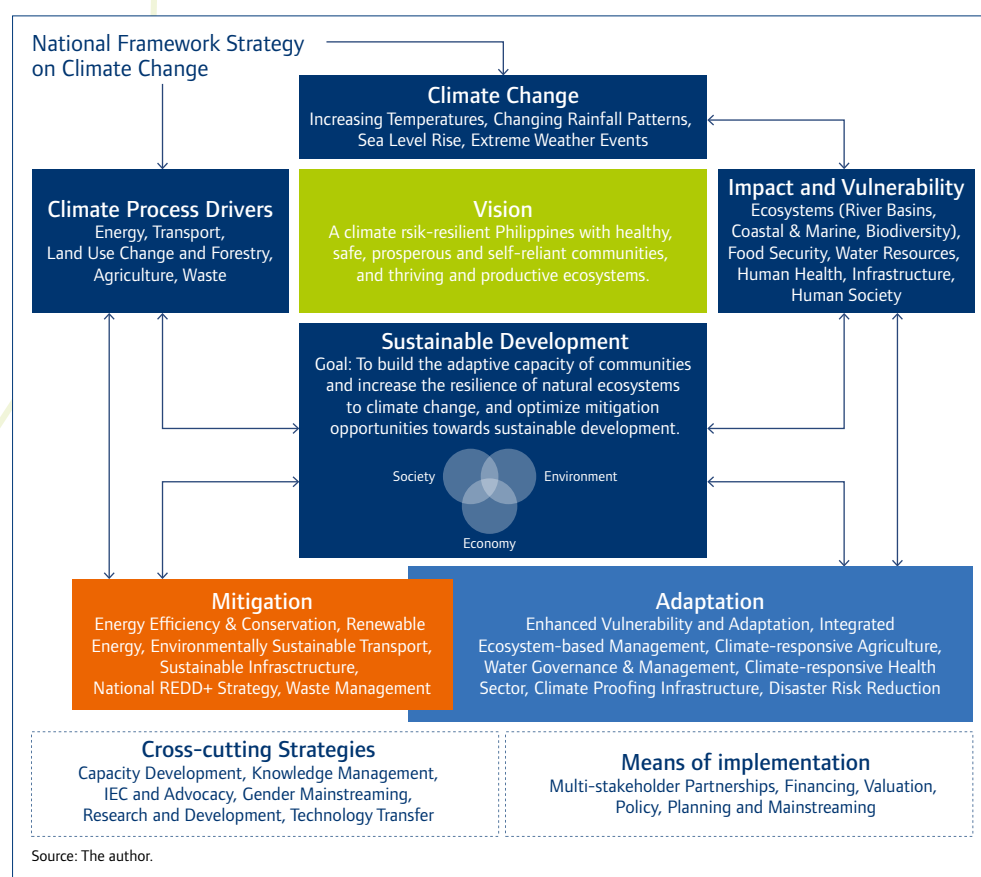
National Framework Strategy on Climate Change

Climate Change
Increasing Temperatures, Changing Rainfall Patterns, Sea Level Rise, Extreme Weather Events

Climate Process Drivers
Energy, Transport, Land Use Change and Forestry, Agriculture, Waste

Vision
A climate rsik-resilient Philippines with healthy, safe, prosperous and self-reliant communities, and thriving and productive ecosystems.

Impact and Vulnerability
Ecosystems (River Basins, Coastal & Marine, Biodiversity), Food Security, Water Resources, Human Health, Infrastructure, Human Society

Sustainable Development
Goal: To build the adaptive capacity of communities and increase the resilience of natural ecosystems to climate change, and optimize mitigation opportunities towards sustainable development.

Society
Environment
Economy

Mitigation
Energy Efficiency & Conservation, Renewable Energy, Environmentally Sustainable Transport, Sustainable Infrastructure, National REDD+ Strategy, Waste Management

Adaptation
Enhanced Vulnerability and Adaptation, Integrated Ecosystem-based Management, Climate-responsive Agriculture, Water Governance & Management, Climate-responsive Health Sector, Climate Proofing Infrastructure, Disaster Risk Reduction

Cross-cutting Strategies
Capacity Development, Knowledge Management, IEC and Advocacy, Gender Mainstreaming, Research and Development, Technology Transfer

Means of implementation
Multi-stakeholder Partnerships, Financing, Valuation, Policy, Planning and Mainstreaming

Source: The author.